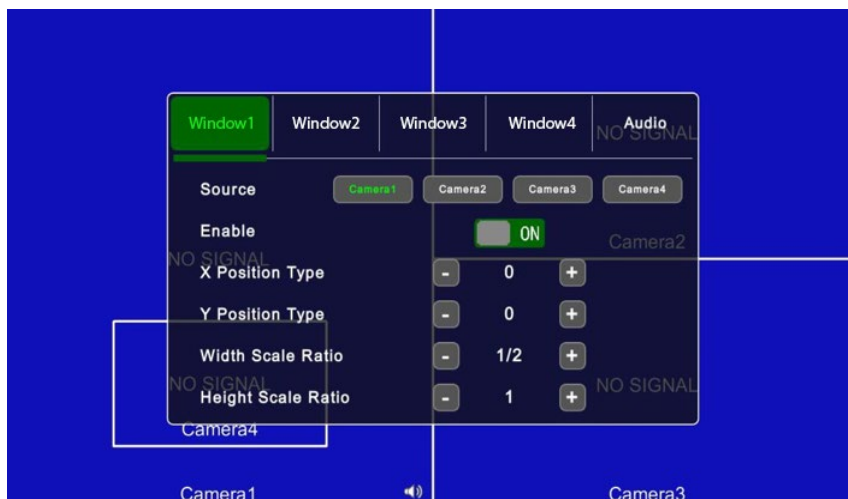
Window1 | Window2 | Window3 | Window4 | Audio

NO SIGNAL

Source
Camera1 Camera2 Camera3 Camera4

Enable
ON

Camera2

NO SIGNAL

X Position Type
- 0 +

Y Position Type
- 0 +

Width Scale Ratio
- 1/2 +

NO SIGNAL

NO SIGNAL

Height Scale Ratio
- 1 +

Camera4

Camera1

Camera3